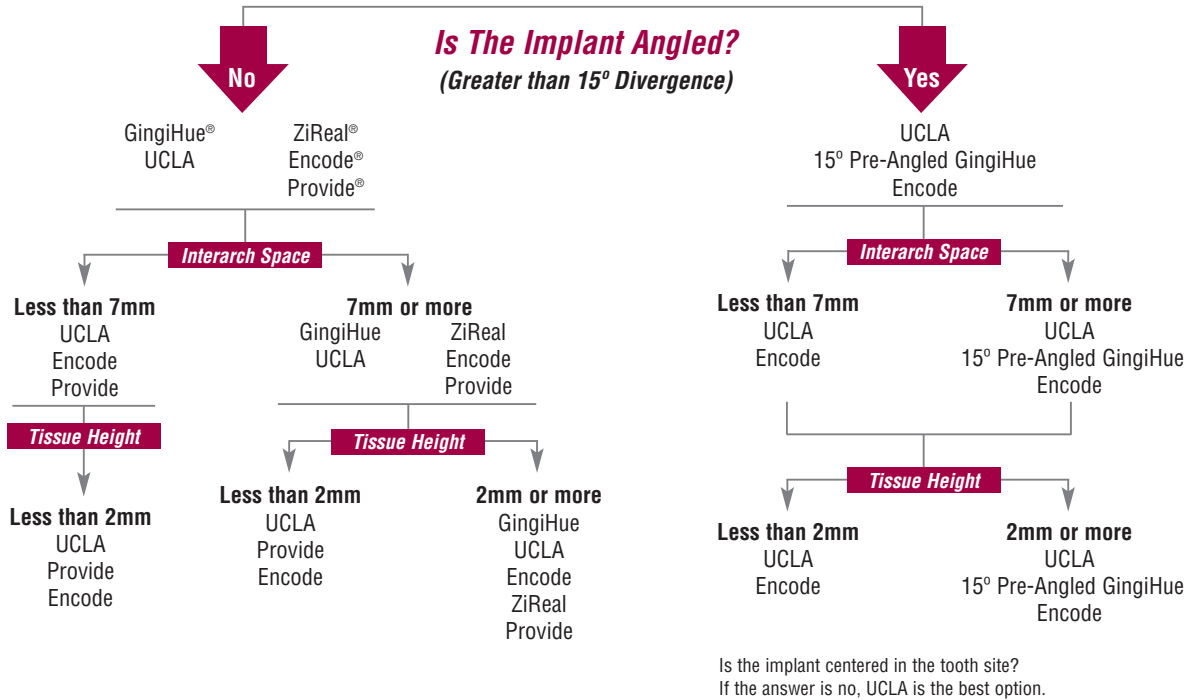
Is The Implant Angled?
(Greater than 15º Divergence)

No

GingiHue®
UCLA

ZiReal®
Encode®
Provide®

Interarch Space

Less than 7mm
UCLA
Encode
Provide

Tissue Height

Less than 2mm
UCLA
Provide
Encode

7mm or more
GingiHue
UCLA

ZiReal
Encode
Provide

Tissue Height

Less than 2mm
UCLA
Provide
Encode

2mm or more
GingiHue
UCLA
Encode
ZiReal
Provide

Yes

UCLA
15º Pre-Angled GingiHue
Encode

Interarch Space

Less than 7mm
UCLA
Encode

7mm or more
UCLA
15º Pre-Angled GingiHue
Encode

Tissue Height

Less than 2mm
UCLA
Encode

2mm or more
UCLA
15º Pre-Angled GingiHue
Encode

Is the implant centered in the tooth site?
If the answer is no, UCLA is the best option.